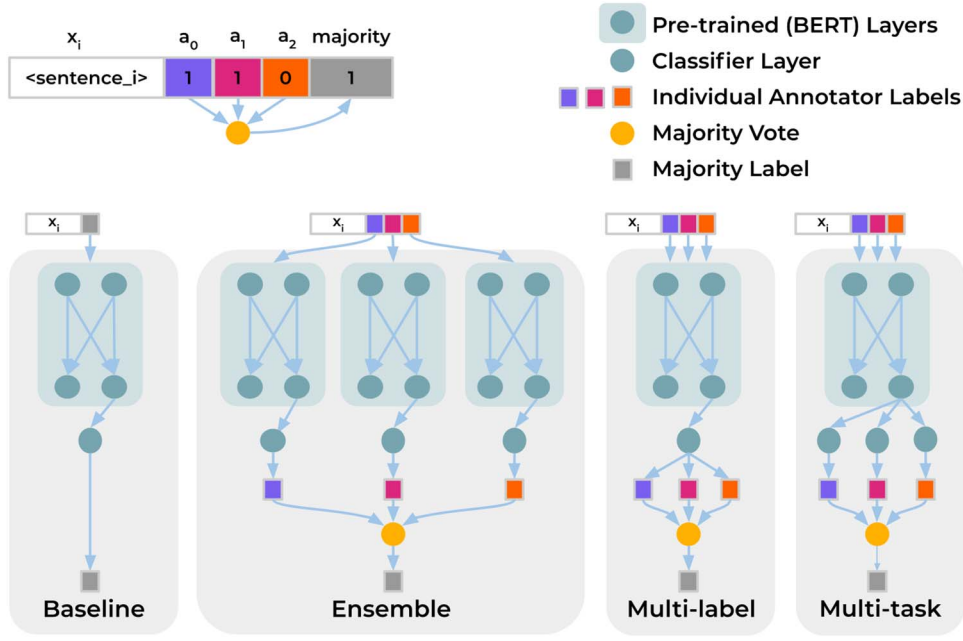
$x_i$ $a_0$ $a_1$ $a_2$ majority

<sentence_i> 1 1 0 1

Pre-trained (BERT) Layers
Classifier Layer
Individual Annotator Labels
Majority Vote
Majority Label

$x_i$

$x_i$

$x_i$

$x_i$

Baseline

Ensemble

Multi-label

Multi-task